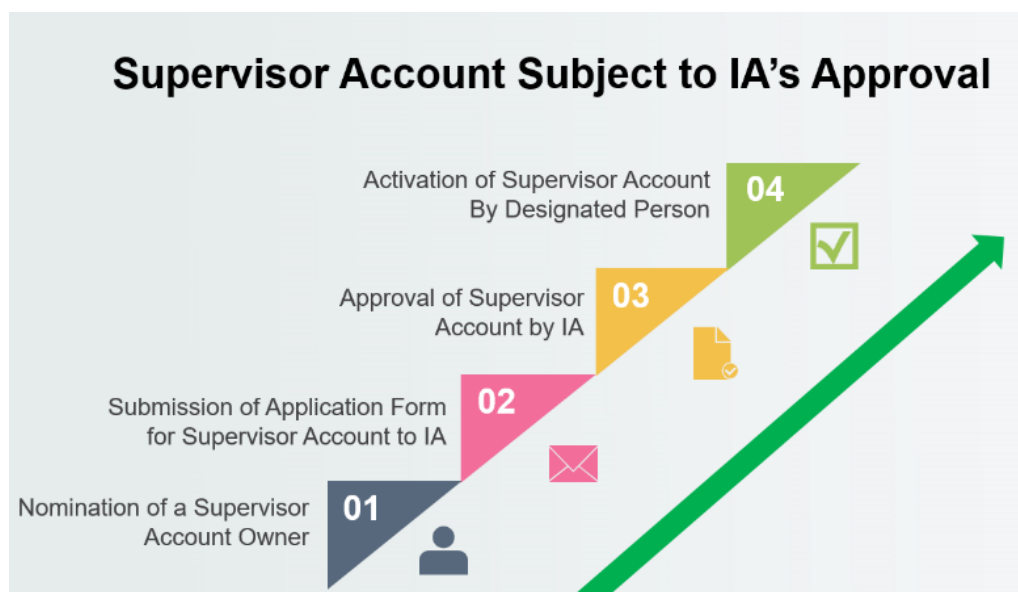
Supervisor Account Subject to IA’s Approval

Activation of Supervisor Account By Designated Person

04

Approval of Supervisor Account by IA

03

Submission of Application Form for Supervisor Account to IA

02

Nomination of a Supervisor Account Owner

01